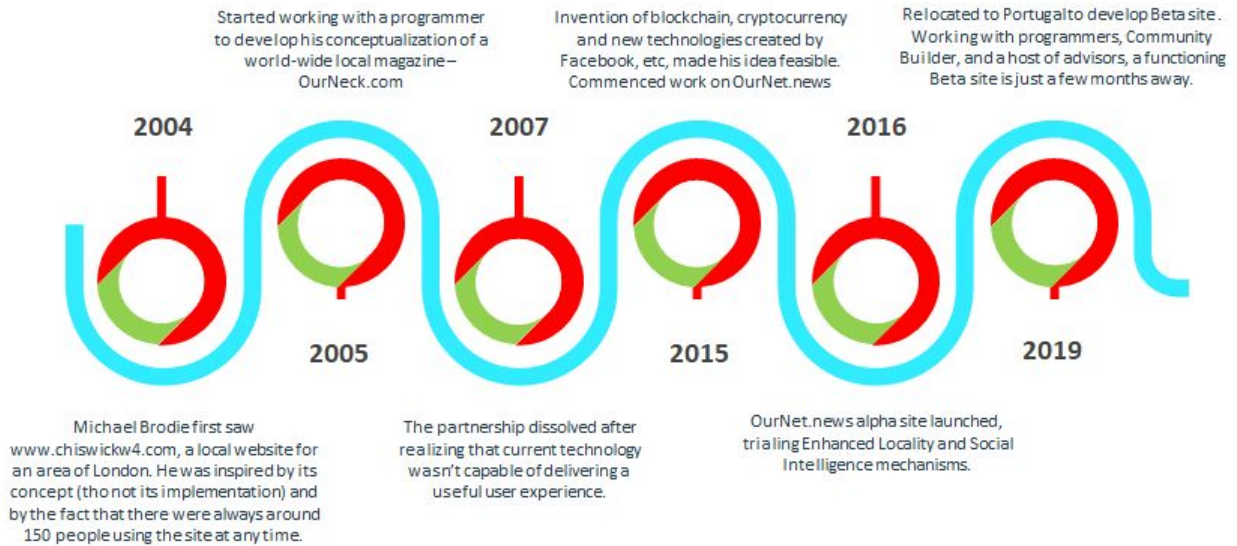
Started working with a programmer to develop his conceptualization of a world-wide local magazine – OurNeck.com

Invention of blockchain, cryptocurrency and new technologies created by Facebook, etc, made his idea feasible. Commenced work on OurNet.news

Relocated to Portugal to develop Beta site. Working with programmers, Community Builder, and a host of advisors, a functioning Beta site is just a few months away.

2004

2007

2016

2005

2015

2019

Michael Brodie first saw www.chiswickw4.com, a local website for an area of London. He was inspired by its concept (tho not its implementation) and by the fact that there were always around 150 people using the site at any time.

The partnership dissolved after realizing that current technology wasn't capable of delivering a useful user experience.

OurNet.news alpha site launched, trialing Enhanced Locality and Social Intelligence mechanisms.